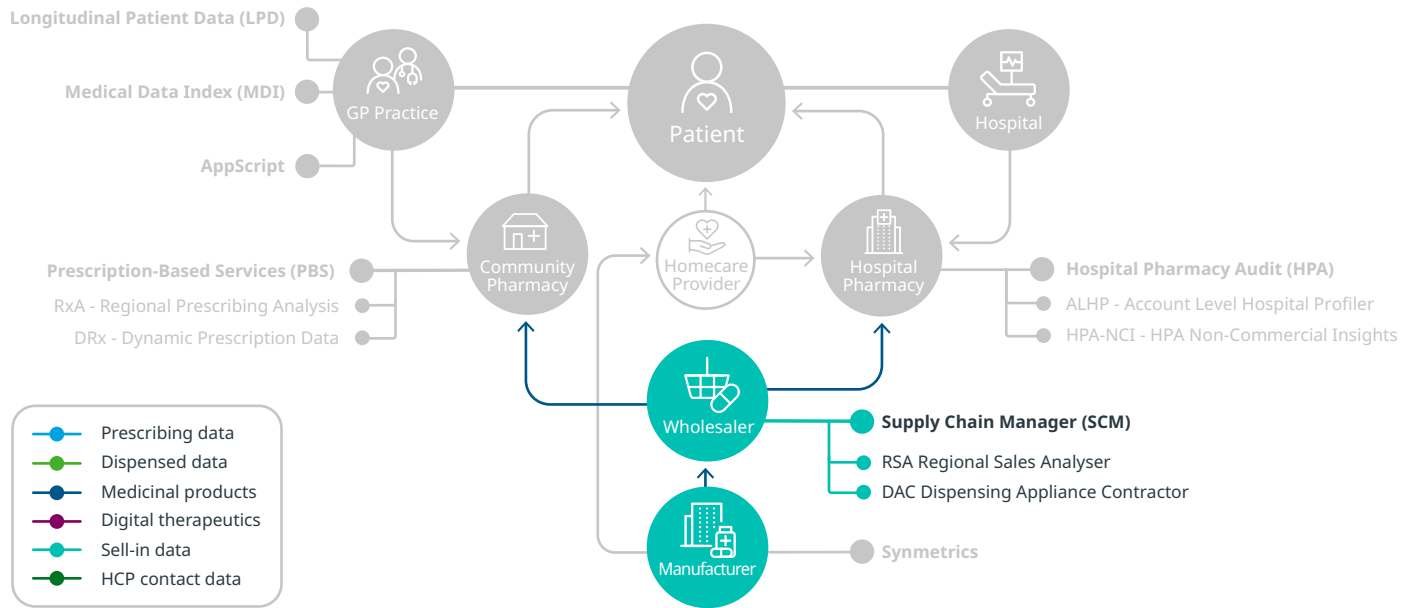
Longitudinal Patient Data (LPD)

Medical Data Index (MDI)

AppScript

GP Practice

Patient

Hospital

Community Pharmacy

Homecare Provider

Hospital Pharmacy

Prescription-Based Services (PBS)

RxA - Regional Prescribing Analysis

DRx - Dynamic Prescription Data

Hospital Pharmacy Audit (HPA)

ALHP - Account Level Hospital Profiler

HPA-NCI - HPA Non-Commercial Insights

Wholesaler

Supply Chain Manager (SCM)

RSA Regional Sales Analyser

DAC Dispensing Appliance Contractor

Manufacturer

Synmetrics

Prescribing data
Dispensed data
Medicinal products
Digital therapeutics
Sell-in data
HCP contact data